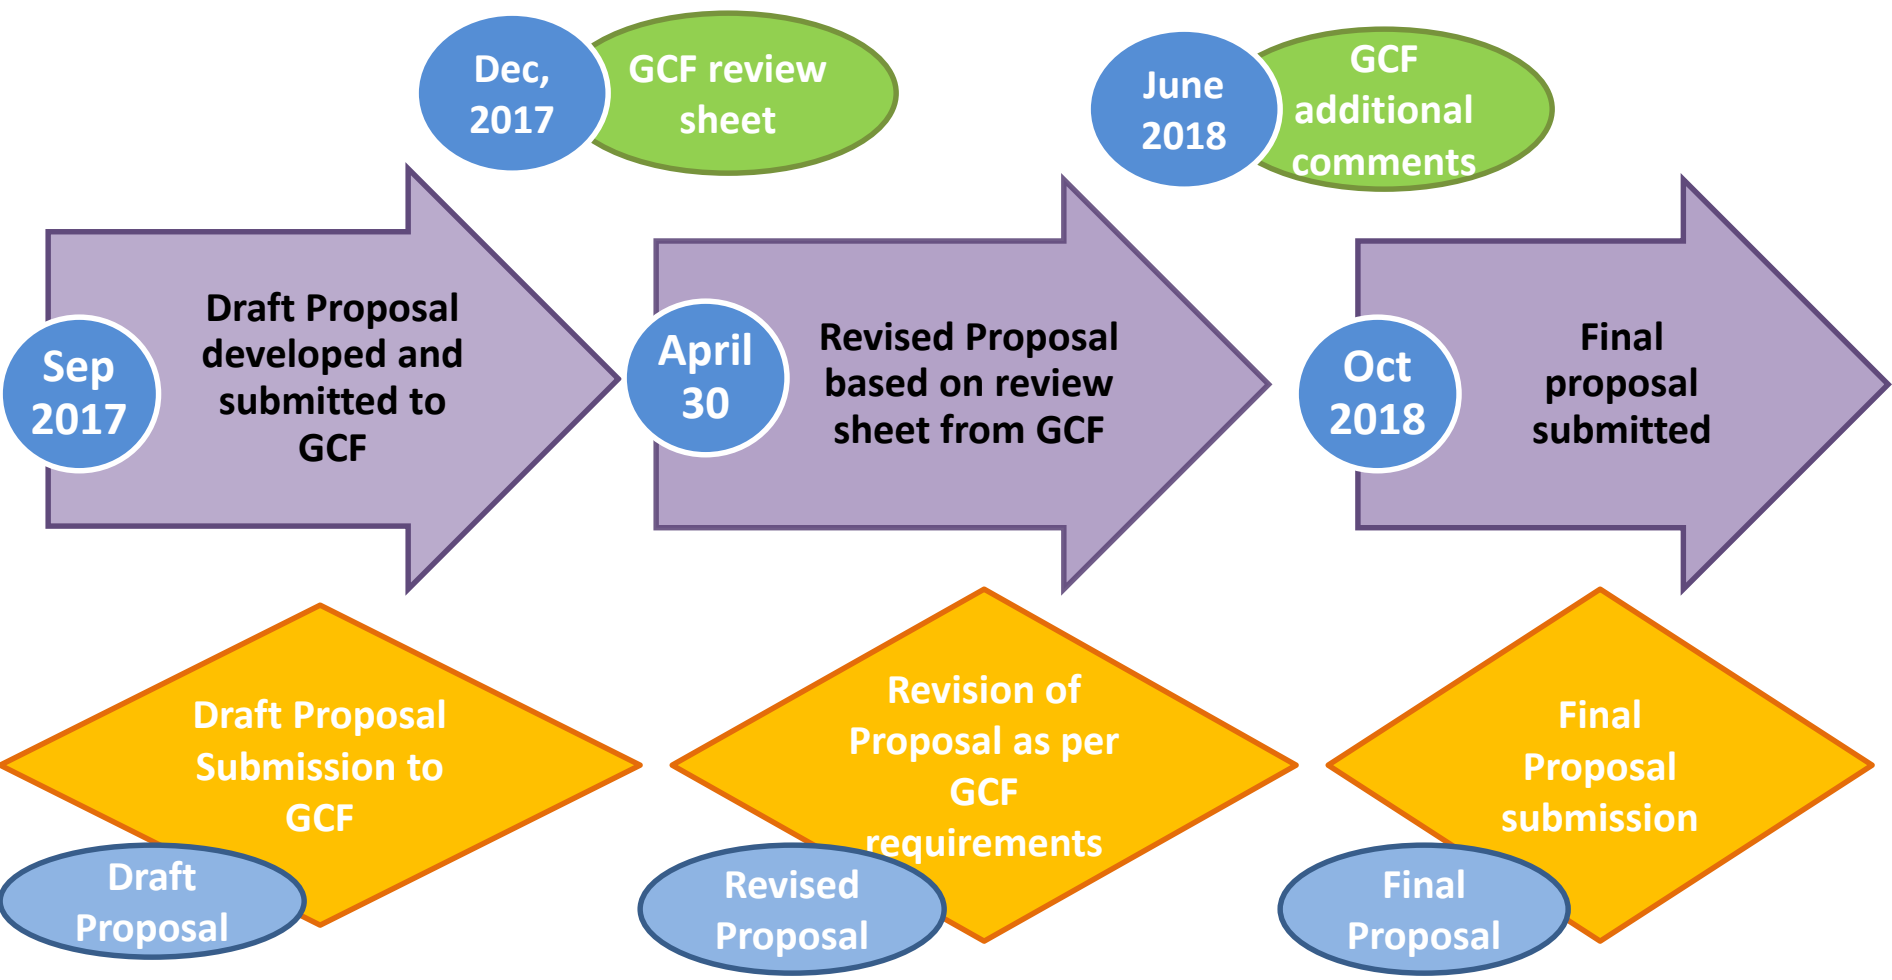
Dec, 2017

GCF review sheet

June 2018

GCF additional comments

Sep 2017

Draft Proposal developed and submitted to GCF

April 30

Revised Proposal based on review sheet from GCF

Oct 2018

Final proposal submitted

Draft Proposal Submission to GCF

Draft Proposal

Revision of Proposal as per GCF requirements

Revised Proposal

Final Proposal submission

Final Proposal